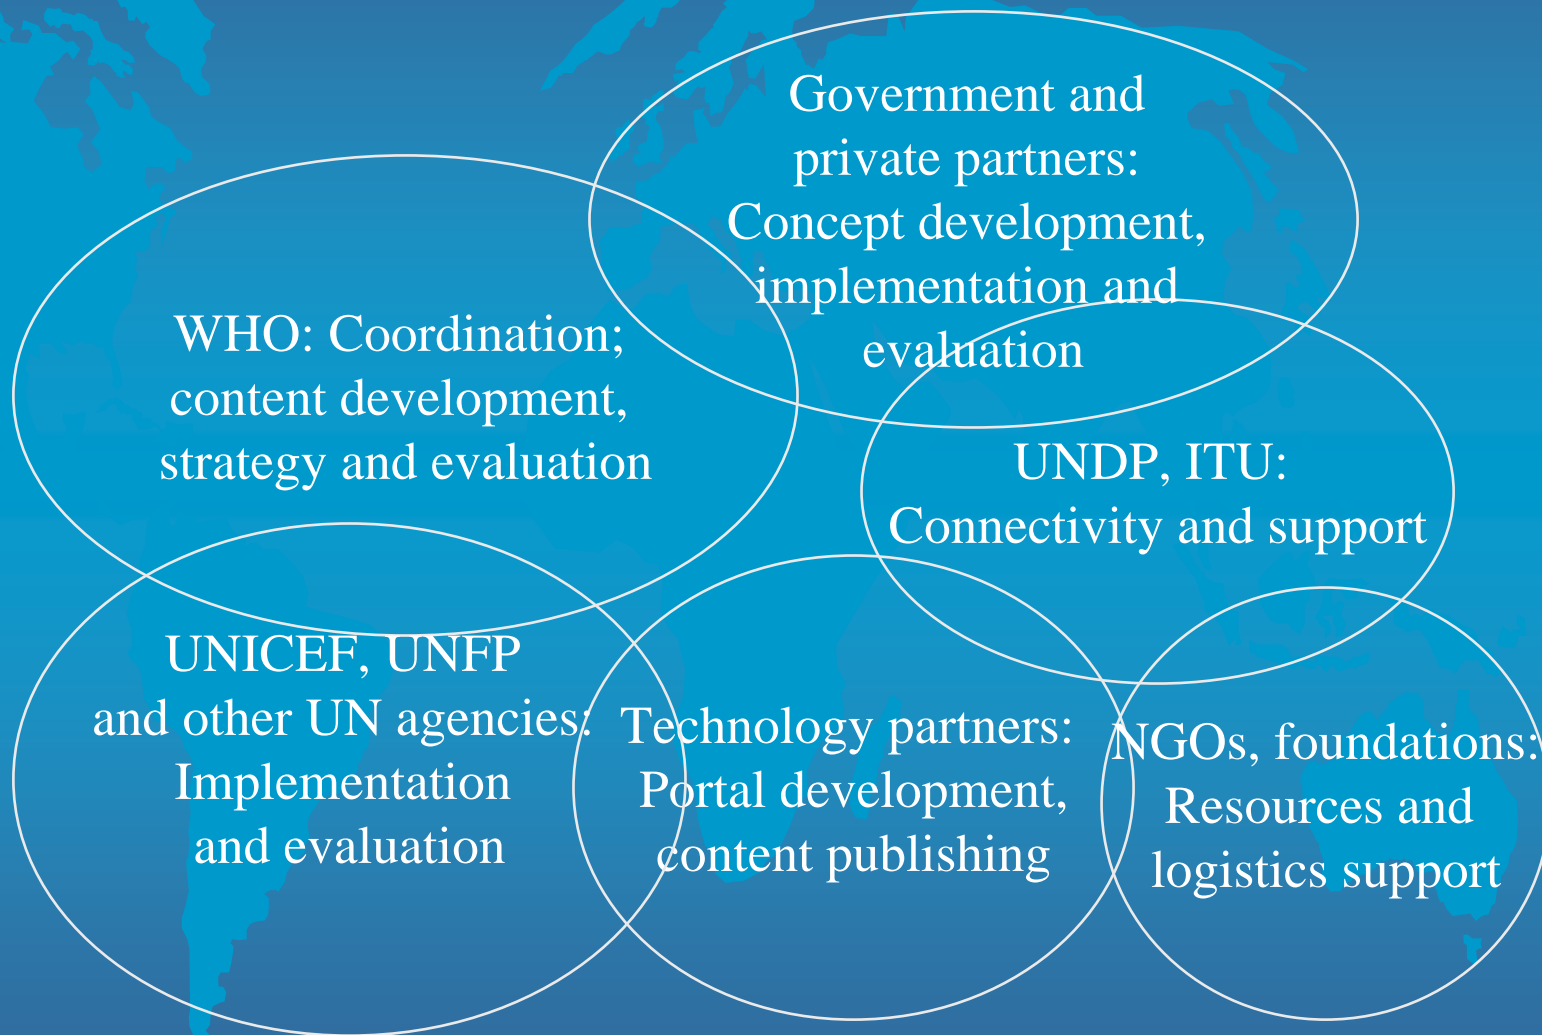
Government and private partners: Concept development, implementation and evaluation

WHO: Coordination; content development, strategy and evaluation

UNDP, ITU: Connectivity and support

UNICEF, UNFP and other UN agencies: Implementation and evaluation

Technology partners: Portal development, content publishing

NGOs, foundations: Resources and logistics support